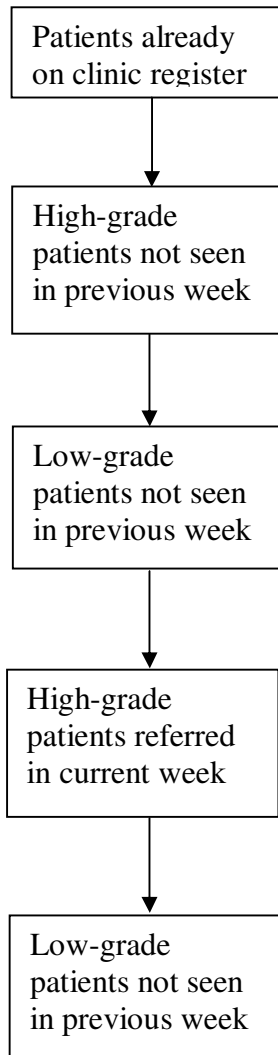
Patients already on clinic register

High-grade patients not seen in previous week

Low-grade patients not seen in previous week

High-grade patients referred in current week

Low-grade patients not seen in previous week